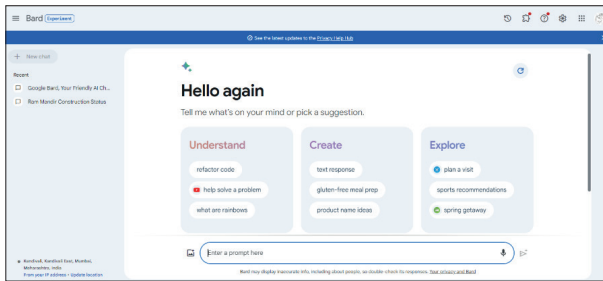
Bard Experiment

See the latest updates to the Privacy Help Hub

+ New chat

Recent

Google Bard, Your Friendly AI Ch...

Ram Mandir Construction Status

Hello again

Tell me what's on your mind or pick a suggestion.

Understand

refactor code

help solve a problem

what are rainbows

Create

text response

gluten-free meal prep

product name ideas

Explore

plan a visit

sports recommendations

spring getaway

Enter a prompt here

Bard may display inaccurate info, including about people, so double-check its responses. Your privacy and Bard

Kandivali, Kandivali East, Mumbai, Maharashtra, India
From your IP address • Update location